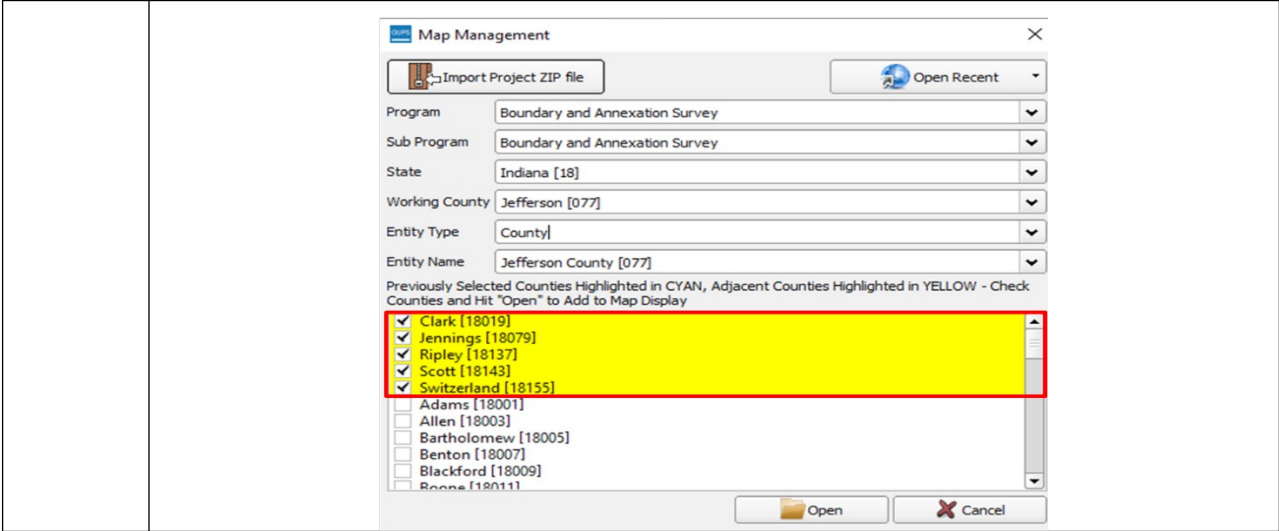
Map Management

Import Project ZIP file

Open Recent

Program | Boundary and Annexation Survey

Sub Program | Boundary and Annexation Survey

State | Indiana [18]

Working County | Jefferson [077]

Entity Type | County

Entity Name | Jefferson County [077]

Previously Selected Counties Highlighted in CYAN, Adjacent Counties Highlighted in YELLOW - Check Counties and Hit "Open" to Add to Map Display

Clark [18019]
Jennings [18079]
Ripley [18137]
Scott [18143]
Switzerland [18155]
Adams [18001]
Allen [18003]
Bartholomew [18005]
Benton [18007]
Blackford [18009]
Boone [18011]

Open

Cancel